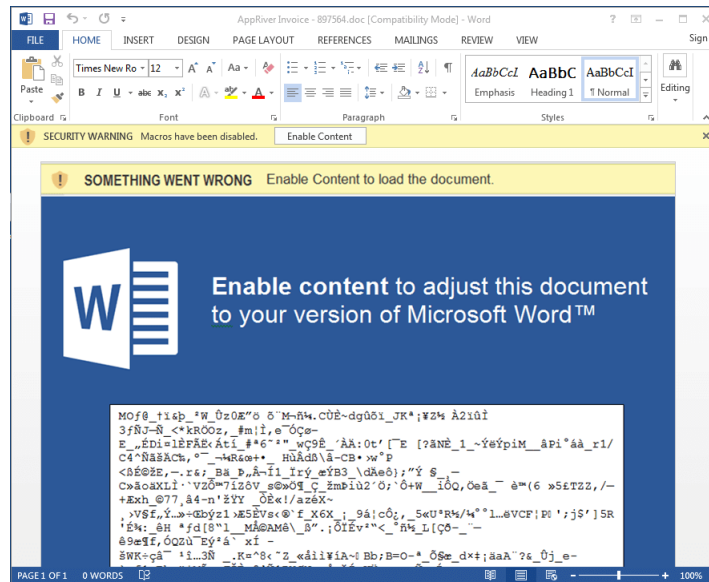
AppRiver Invoice - 897564.doc [Compatibility Mode] - Word

? — □ ×

FILE HOME INSERT DESIGN PAGE LAYOUT REFERENCES MAILINGS REVIEW VIEW Sign

Times New Ro 12 A A Aa

Paste B I U abc x₂ x² A A

AaBbCcI AaBbC AaBbCcI
Emphasis Heading 1 ¶ Normal

Editing

Clipboard Font Paragraph Styles

SECURITY WARNING Macros have been disabled. Enable Content

SOMETHING WENT WRONG Enable Content to load the document.

W

**Enable content** to adjust this document to your version of Microsoft Word™

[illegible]

PAGE 1 OF 1 0 WORDS 100%